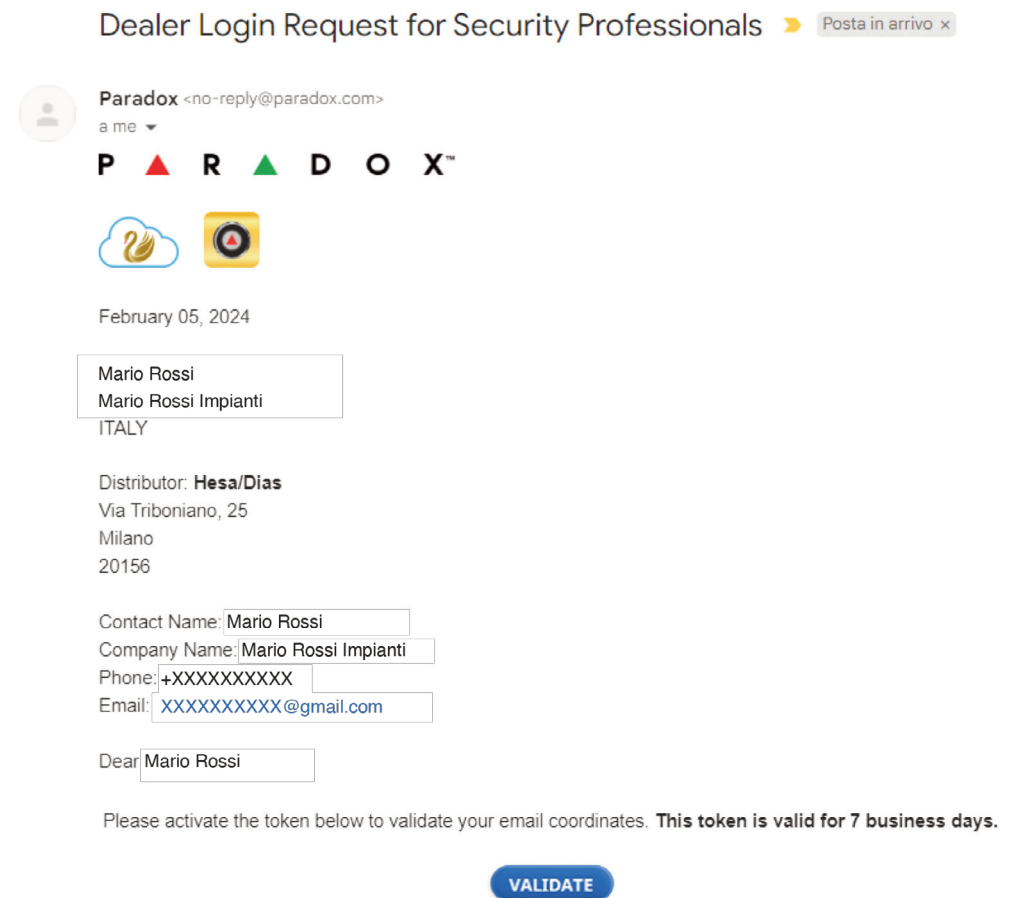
Dealer Login Request for Security Professionals

Posta in arrivo ×

Paradox <no-reply@paradox.com>
a me

PARADOX™

February 05, 2024

Mario Rossi
Mario Rossi Impianti
ITALY

Distributor: **Hesa/Dias**
Via Triboniano, 25
Milano
20156

Contact Name: Mario Rossi
Company Name: Mario Rossi Impianti
Phone: +XXXXXXXXXX
Email: XXXXXXXXXX@gmail.com

Dear Mario Rossi

Please activate the token below to validate your email coordinates. **This token is valid for 7 business days.**

VALIDATE